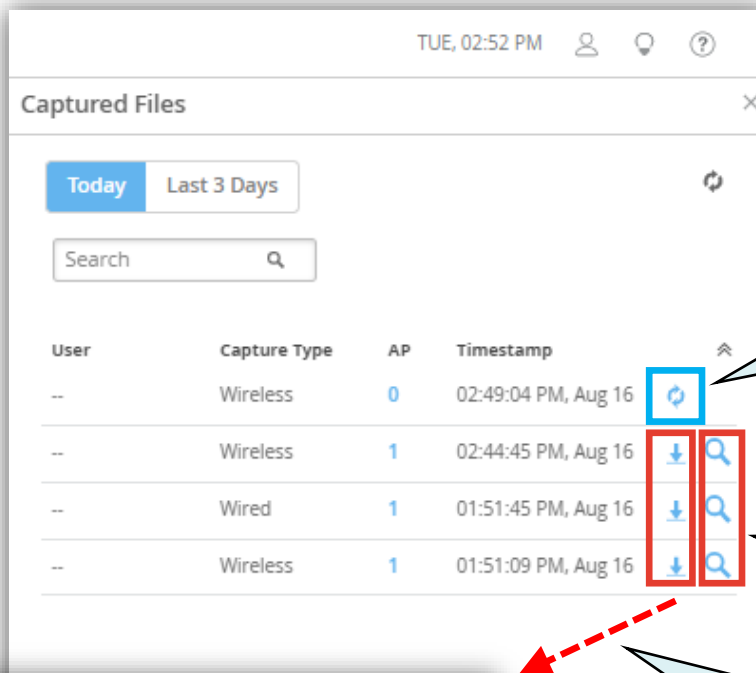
TUE, 02:52 PM

Captured Files

Today | Last 3 Days

Search

| User | Capture Type | AP | Timestamp |
|---|---|---|---|
| -- | Wireless | 0 | 02:49:04 PM, Aug 16 |
| -- | Wireless | 1 | 02:44:45 PM, Aug 16 |
| -- | Wired | 1 | 01:51:45 PM, Aug 16 |
| -- | Wireless | 1 | 01:51:09 PM, Aug 16 |